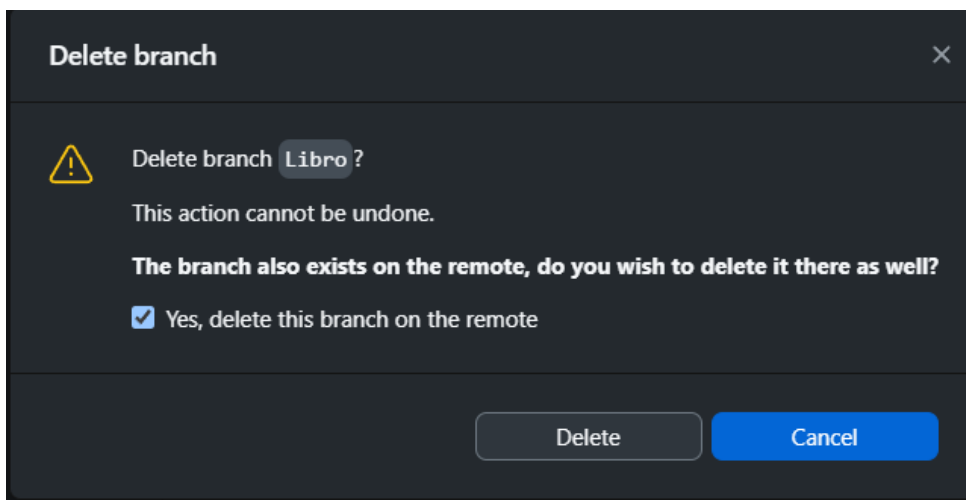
Delete branch

×

Delete branch Libro?

This action cannot be undone.

**The branch also exists on the remote, do you wish to delete it there as well?**

Yes, delete this branch on the remote

Delete

Cancel